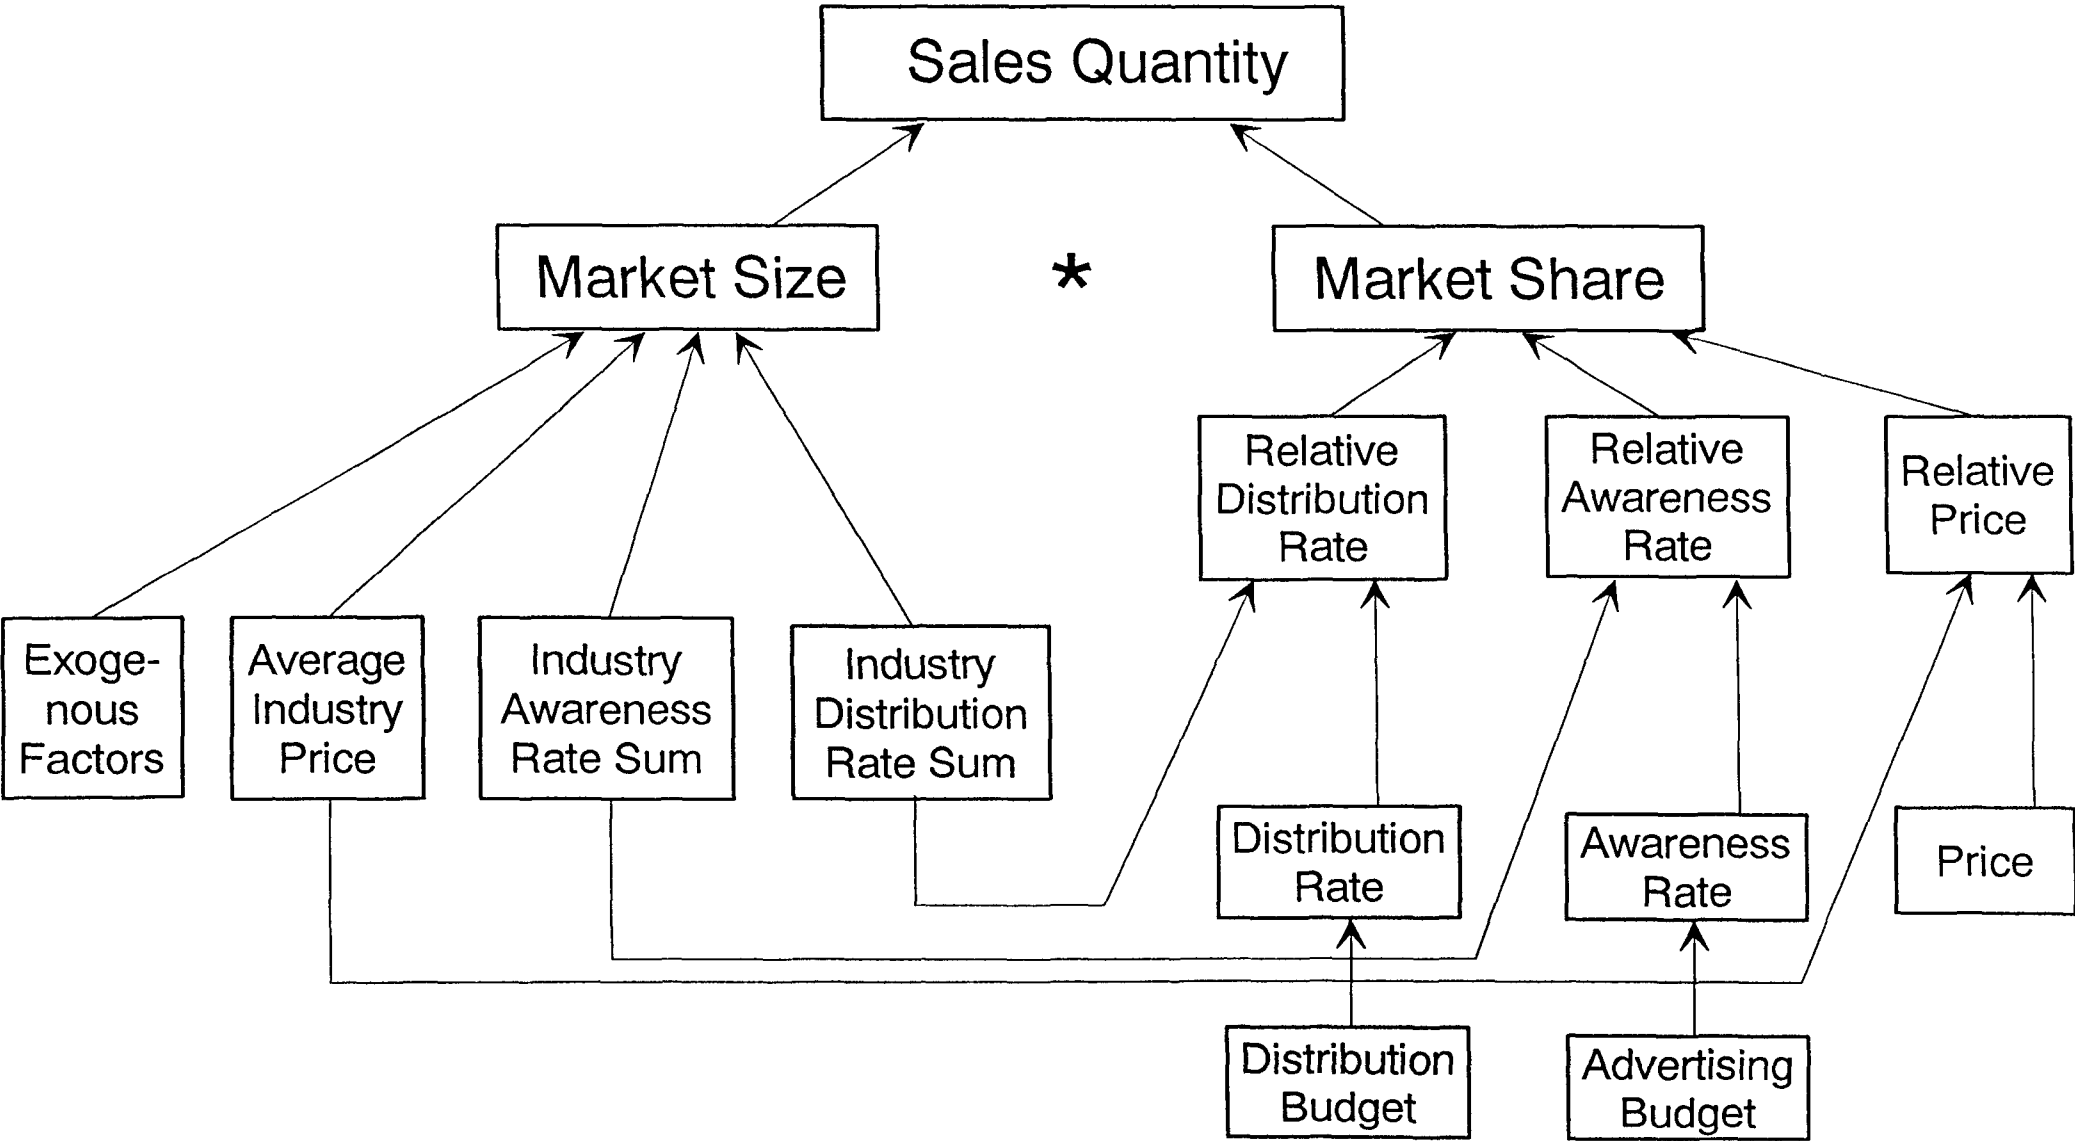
Sales Quantity

Market Size

*

Market Share

Relative Distribution Rate

Relative Awareness Rate

Relative Price

Exogenous Factors

Average Industry Price

Industry Awareness Rate Sum

Industry Distribution Rate Sum

Distribution Rate

Awareness Rate

Price

Distribution Budget

Advertising Budget